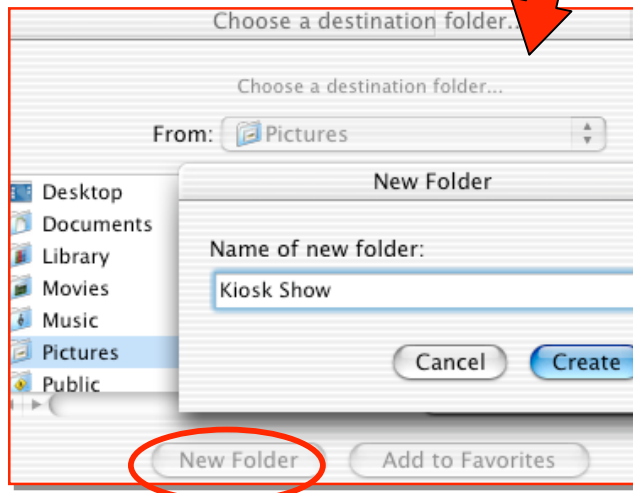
Choose a destination folder...

Choose a destination folder...

From: Pictures

Desktop
Documents
Library
Movies
Music
Pictures
Public

New Folder

Name of new folder:

Kiosk Show

Cancel
Create

New Folder
Add to Favorites